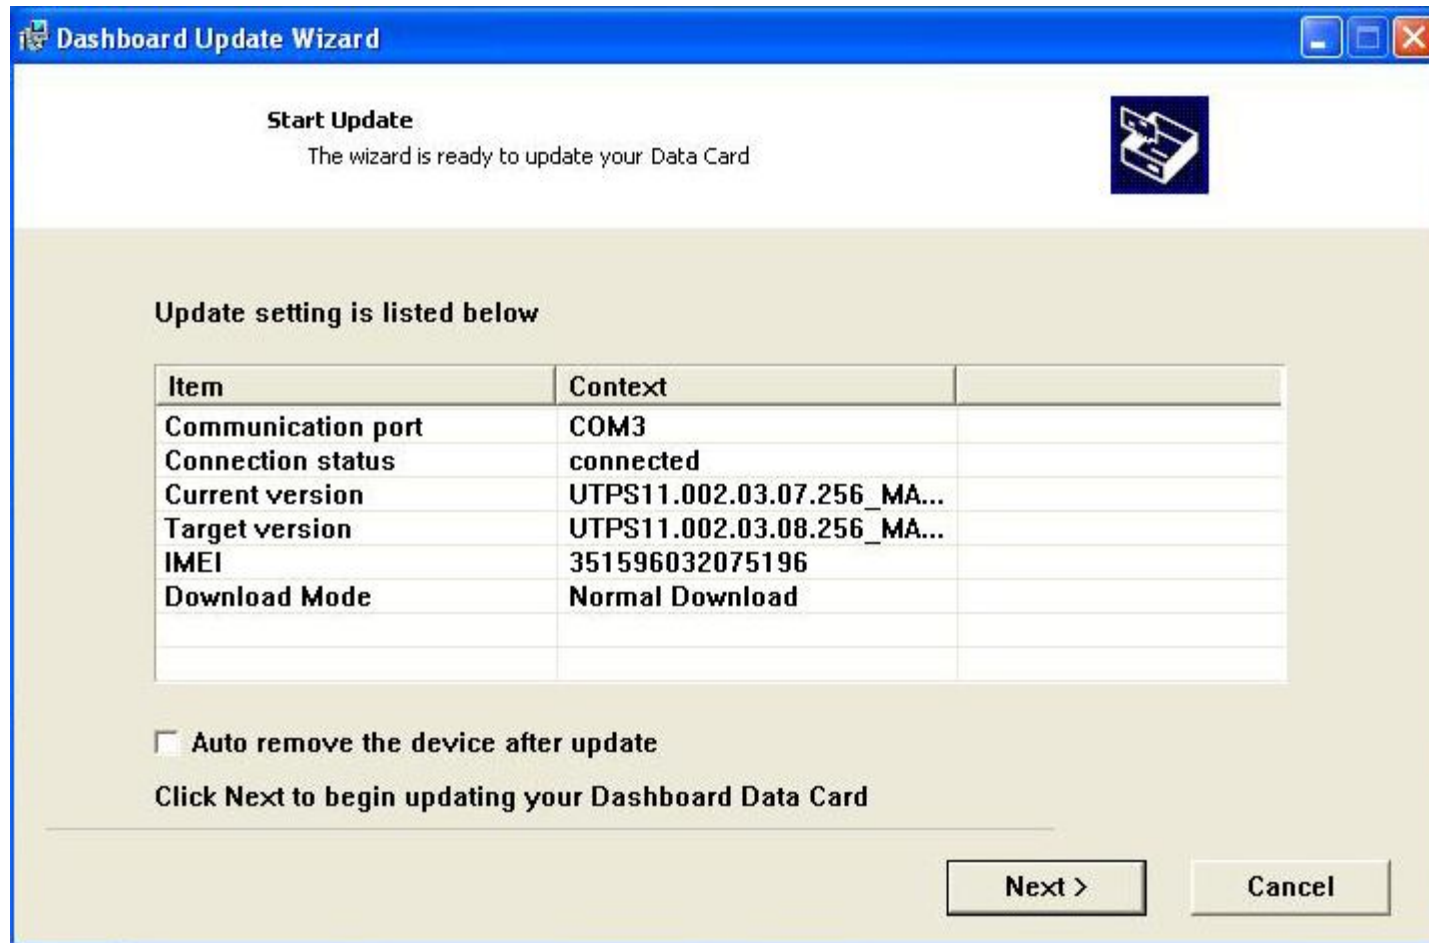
Dashboard Update Wizard

Start Update
The wizard is ready to update your Data Card

Update setting is listed below

| Item | Context | |
|---|---|---|
| Communication port | COM3 | |
| Connection status | connected | |
| Current version | UTPS11.002.03.07.256_MA... | |
| Target version | UTPS11.002.03.08.256_MA... | |
| IMEI | 351596032075196 | |
| Download Mode | Normal Download | |
| | | |
| | | |

Auto remove the device after update

Click Next to begin updating your Dashboard Data Card

Next >
Cancel